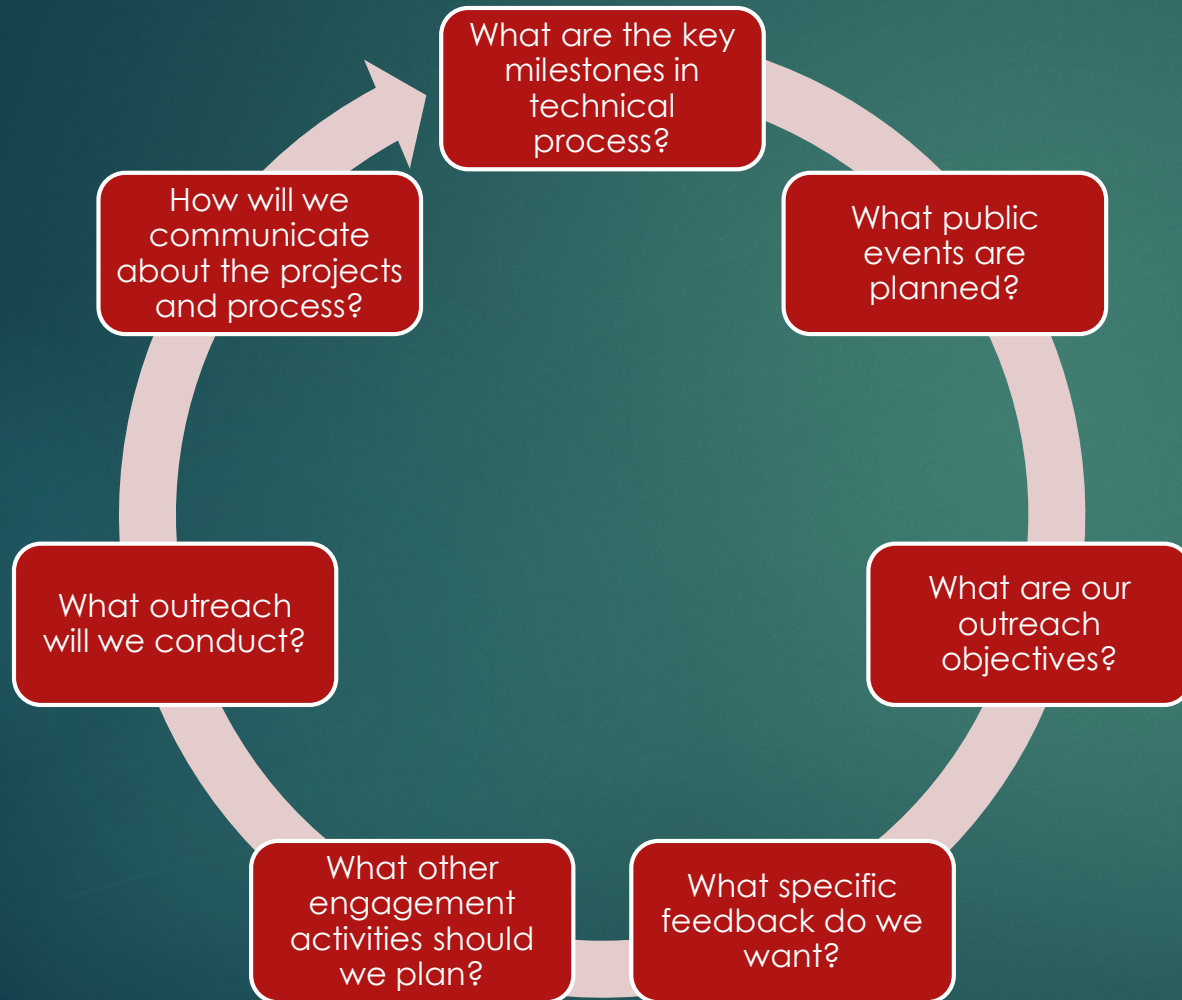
What are the key milestones in technical process?

What public events are planned?

What are our outreach objectives?

What specific feedback do we want?

What other engagement activities should we plan?

What outreach will we conduct?

How will we communicate about the projects and process?